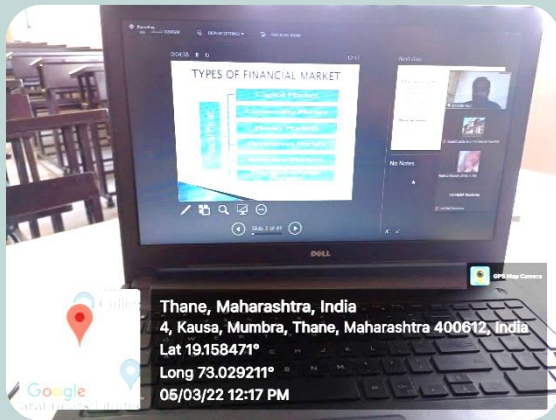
TYPES OF FINANCIAL MARKET

Capital Market

Commodity Market

Money Market

Derivatives Market

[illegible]

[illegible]

Financial Market

No Notes

Slide 3 of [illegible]

DELL

GPS Map Camera

College

Google

Thane, Maharashtra, India
4, Kausa, Mumbra, Thane, Maharashtra 400612, India
Lat 19.158471°
Long 73.029211°
05/03/22 12:17 PM